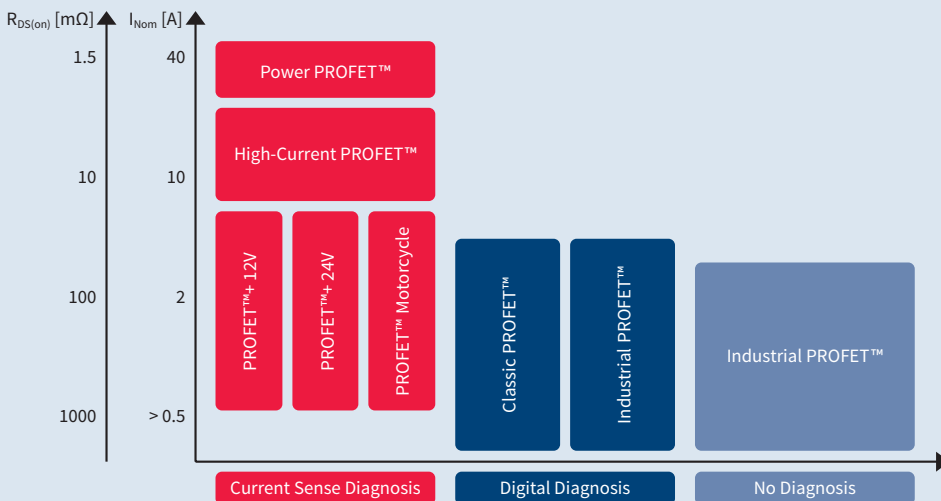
$R_{DS(on)}$ [mΩ]
$I_{Nom}$ [A]

1.5
40
10
10
100
2
1000
> 0.5

Power PROFET™

High-Current PROFET™

PROFET™+ 12V

PROFET™+ 24V

PROFET™ Motorcycle

Classic PROFET™

Industrial PROFET™

Industrial PROFET™

Current Sense Diagnosis

Digital Diagnosis

No Diagnosis